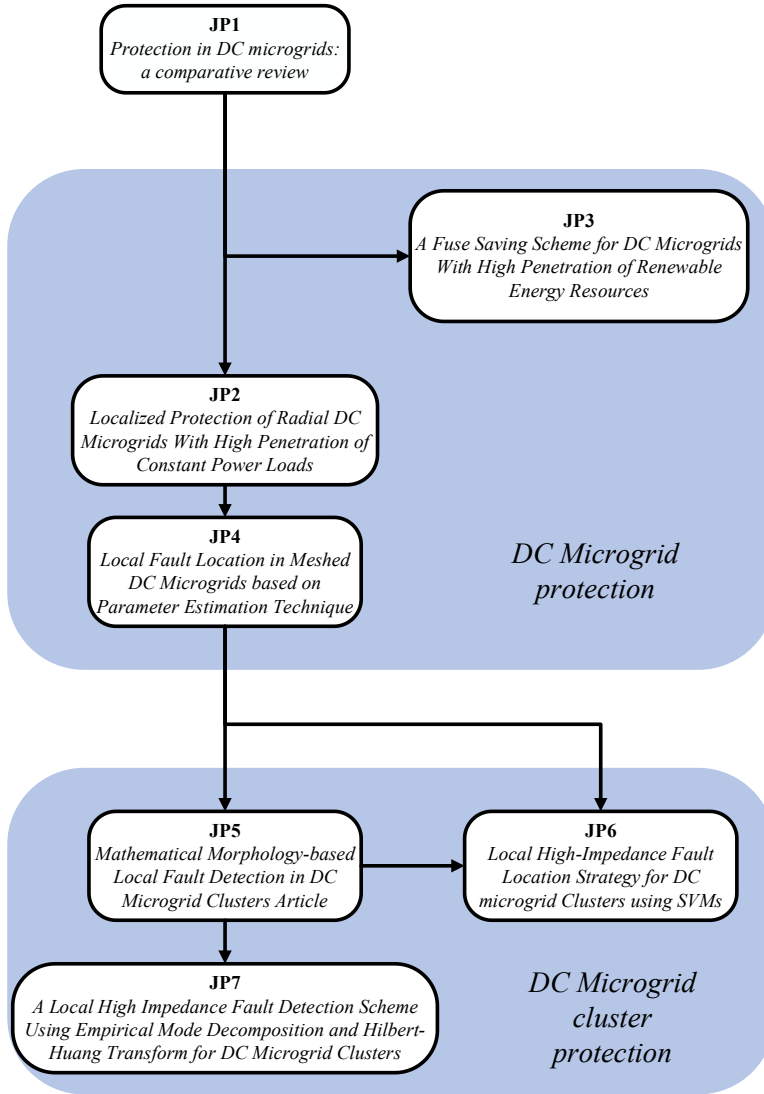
JP1
Protection in DC microgrids: a comparative review

JP3
A Fuse Saving Scheme for DC Microgrids With High Penetration of Renewable Energy Resources

JP2
Localized Protection of Radial DC Microgrids With High Penetration of Constant Power Loads

JP4
Local Fault Location in Meshed DC Microgrids based on Parameter Estimation Technique

DC Microgrid protection

JP5
Mathematical Morphology-based Local Fault Detection in DC Microgrid Clusters Article

JP6
Local High-Impedance Fault Location Strategy for DC microgrid Clusters using SVMs

JP7
A Local High Impedance Fault Detection Scheme Using Empirical Mode Decomposition and Hilbert-Huang Transform for DC Microgrid Clusters

DC Microgrid cluster protection